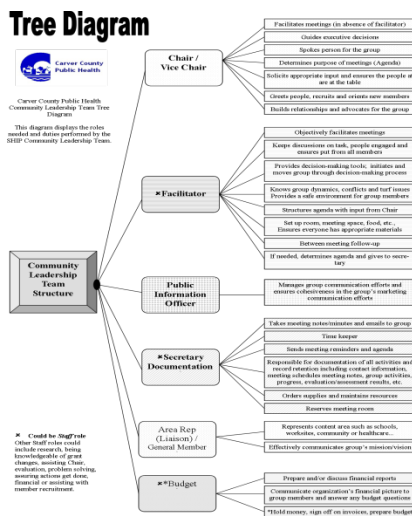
Tree Diagram

Carver County Public Health

Carver County Public Health Community Leadership Team Tree Diagram

This diagrams displays the roles needed and duties performed by the SHIP Community Leadership Team.

Community Leadership Team Structure

Chair / Vice Chair

Facilitates meetings (in absence of facilitator)

Guides executive decisions

Spokes person for the group

Determines purpose of meetings (Agenda)

Solicits appropriate input and ensures the people at are at the table

Greets people, recruits and orients new members

Builds relationships and advocates for the group

*Facilitator

Objectively facilitates meetings

Keeps discussions on task, people engaged and ensures put from all members

Provides decision-making tools; initiates and moves group through decision-making process

Knows group dynamics, conflicts and turf issues Provides a safe environment for group members

Structures agenda with input from Chair

Set up room, meeting space, food, etc.. Ensures everyone has appropriate materials

Between meeting follow-up

If needed, determines agenda and gives to secretary

Public Information Officer

Manages group communication efforts and ensures cohesiveness in the group's marketing communication efforts

*Secretary Documentation

Takes meeting notes/minutes and emails to group

Time keeper

Sends meeting reminders and agenda

Responsible for documentation of all activities and record retention including contact information, meeting schedules meeting notes, group activities, progress, evaluation/assessment results, etc.

Orders supplies and maintains resources

Reserves meeting room

Area Rep (Liaison) / General Member

Represents content area such as schools, worksite, community or healthcare...

Effectively communicates group's mission/vision

*Budget

Prepare and/or discuss financial reports

Communicate organization's financial picture to group members and answer any budget questions

*Hold money, sign off on invoices, prepare budget

* Could be Staff role
Other Staff roles could include research, being knowledgeable of grant changes, assisting Chair, evaluation, problem solving, assuring actions get done, financial or assisting with member recruitment.